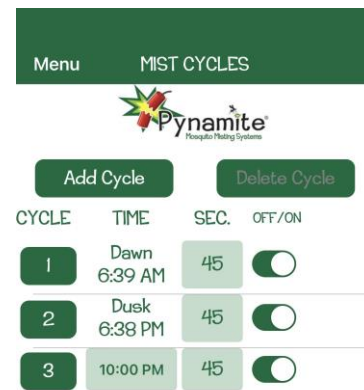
Menu MIST CYCLES

Pynamite®
Mosquito Misting Systems

Add Cycle
Delete Cycle

| CYCLE | TIME | SEC. | OFF/ON |
|---|---|---|---|
| 1 | Dawn 6:39 AM | 45 | |
| 2 | Dusk 6:38 PM | 45 | |
| 3 | 10:00 PM | 45 | |